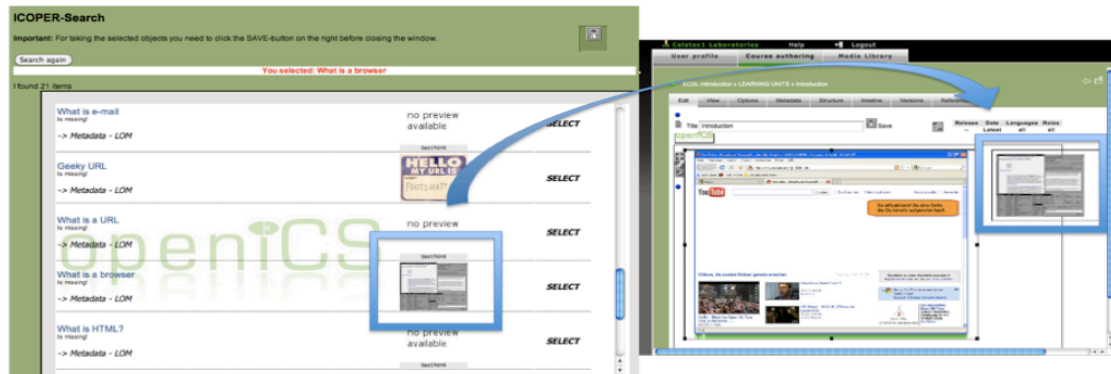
ICOPER-Search

Important: For taking the selected objects you need to click the SAVE-button on the right before closing the window.

Search again

You selected: What is a browser

I found 21 items

What is e-mail
is missing!
-> Metadata - LOM
no preview available
SELECT

Geeky URL
is missing!
-> Metadata - LOM
HELLO MY URL IS
SELECT

What is a URL
is missing!
-> Metadata - LOM
no preview
SELECT

What is a browser
is missing!
-> Metadata - LOM
SELECT

What is HTML?
is missing!
-> Metadata - LOM
no preview available
SELECT

openICS

Celstec Laboratories Help Logout
User profile Course authoring Media Library

ECOL Introduction » LEARNING UNITS » Introduction

Edit View Options Metadata Structure timeline Versions Reference

Title Introduction Save

openICS

Release Date Languages Roles
Latest all all

YouTube